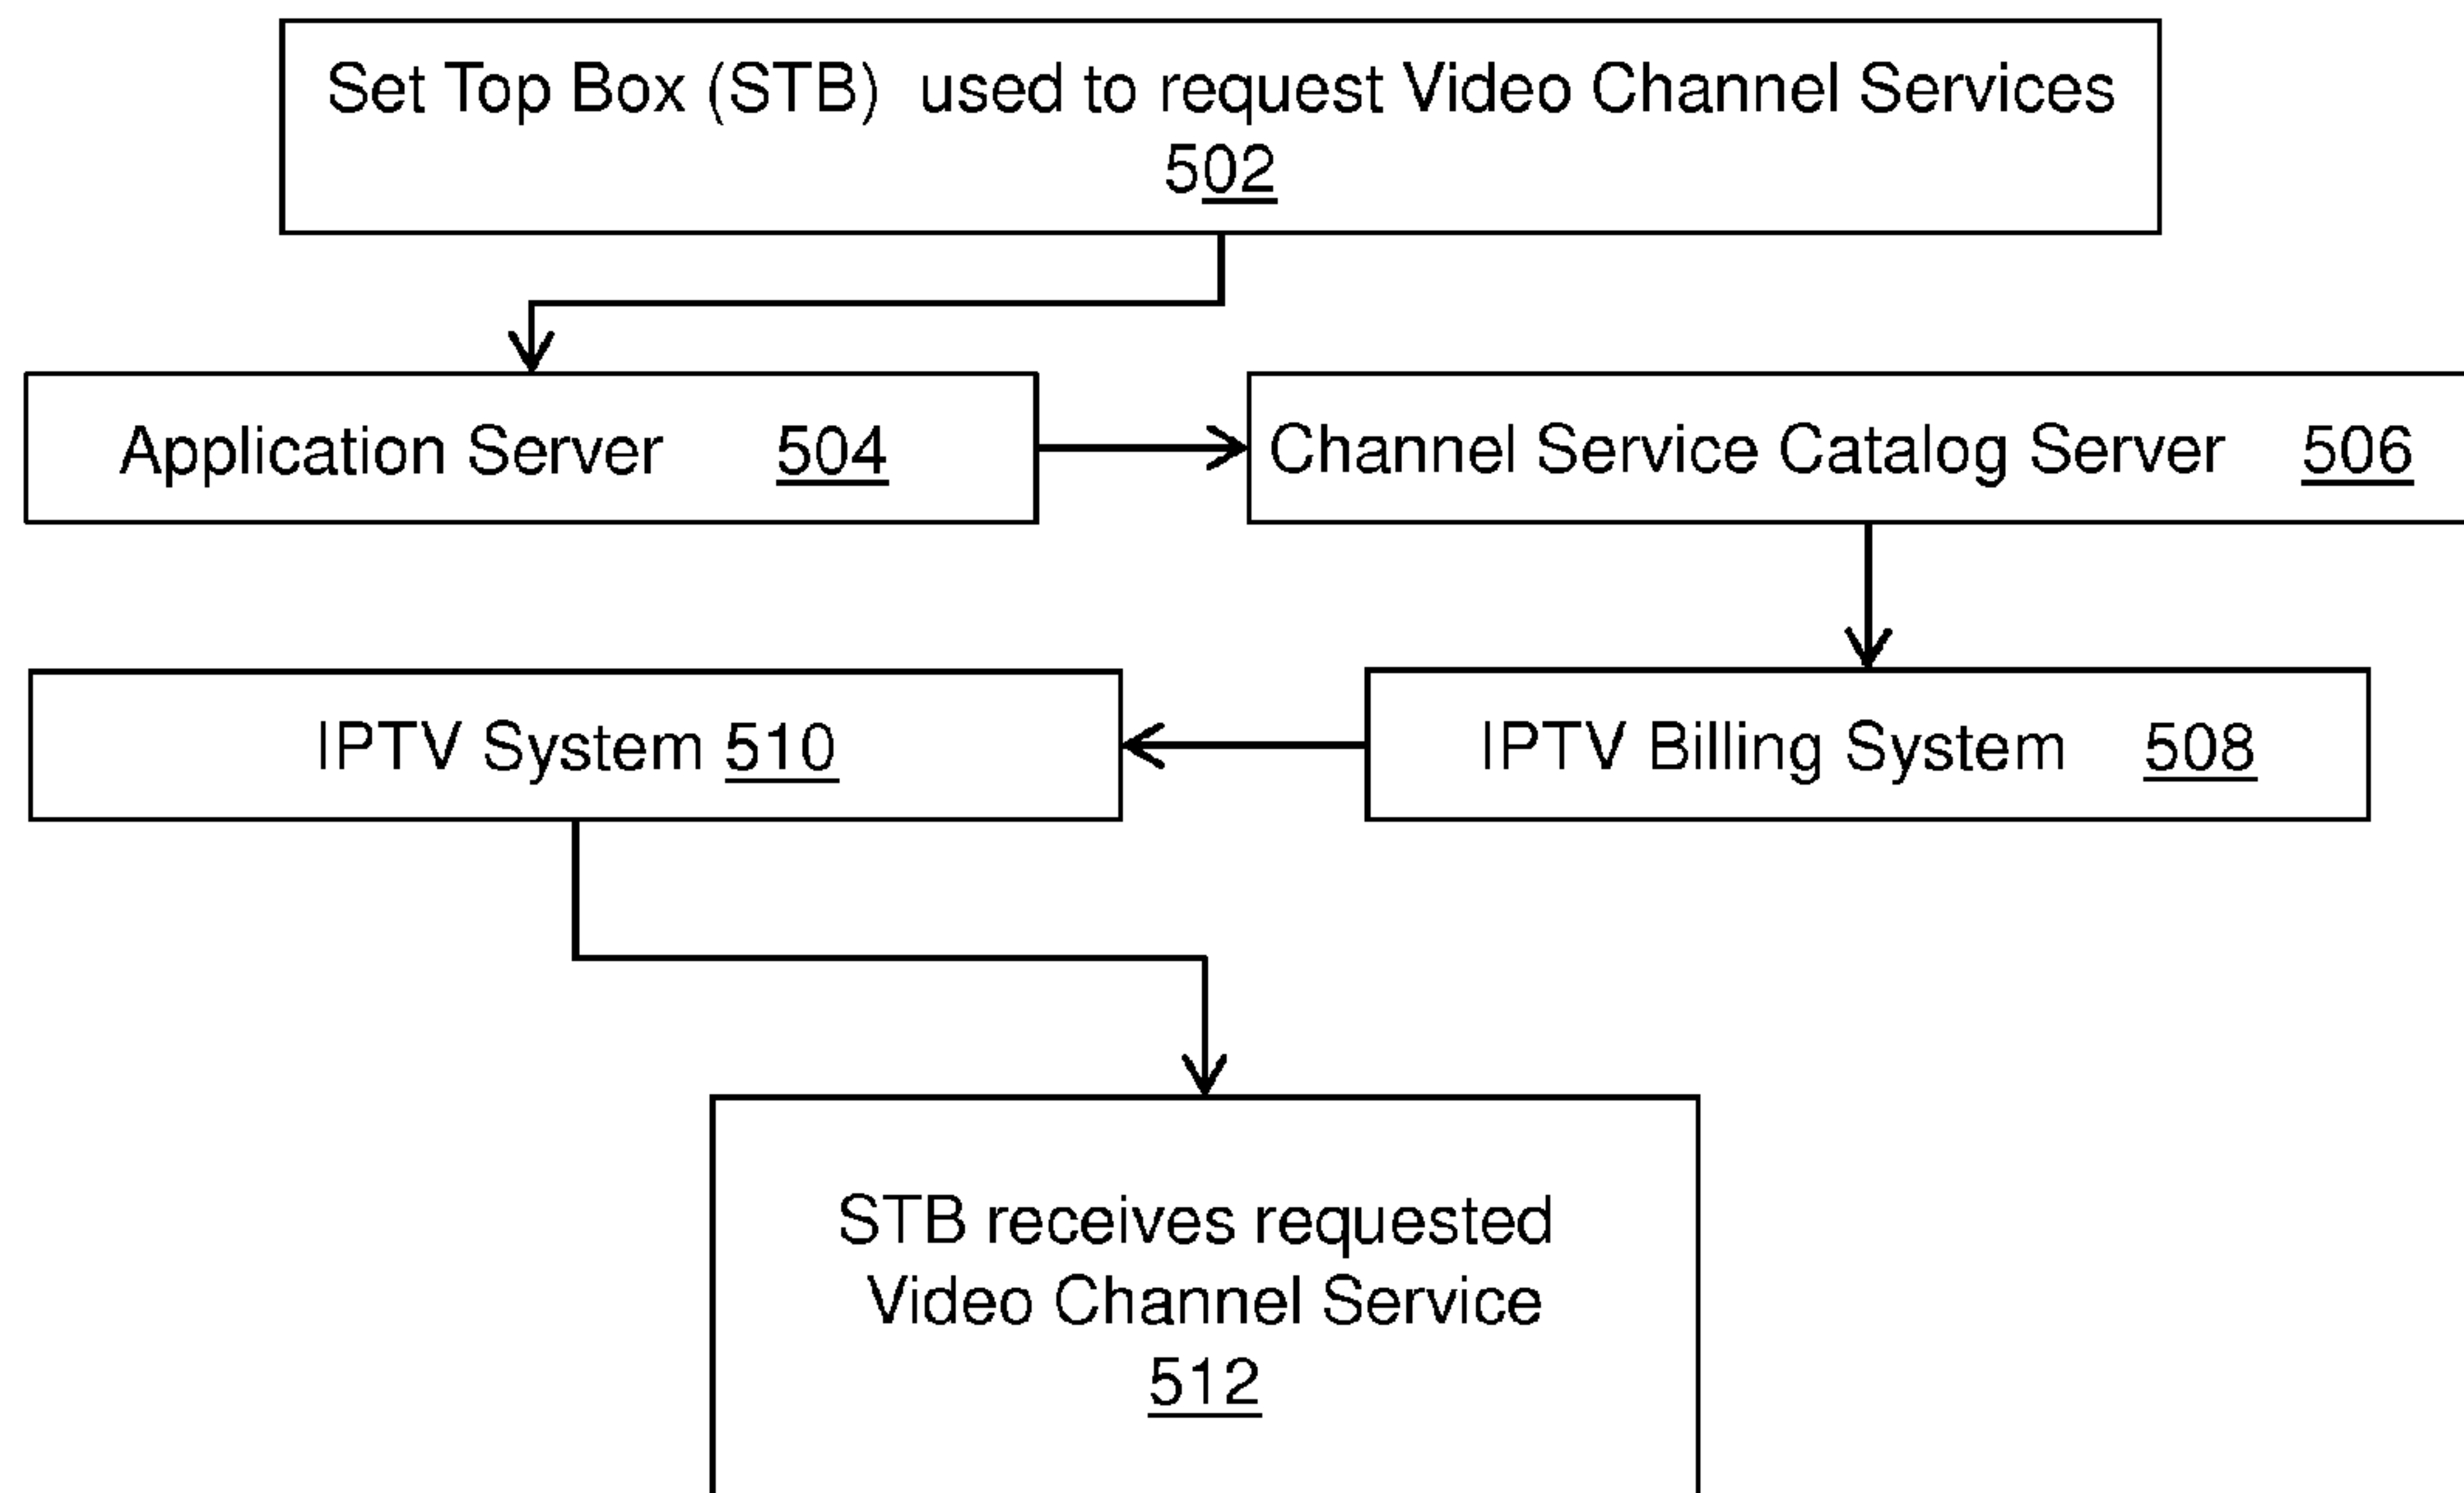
Set Top Box (STB) used to request Video Channel Services
502

Application Server 504

Channel Service Catalog Server 506

IPTV System 510

IPTV Billing System 508

STB receives requested Video Channel Service
512